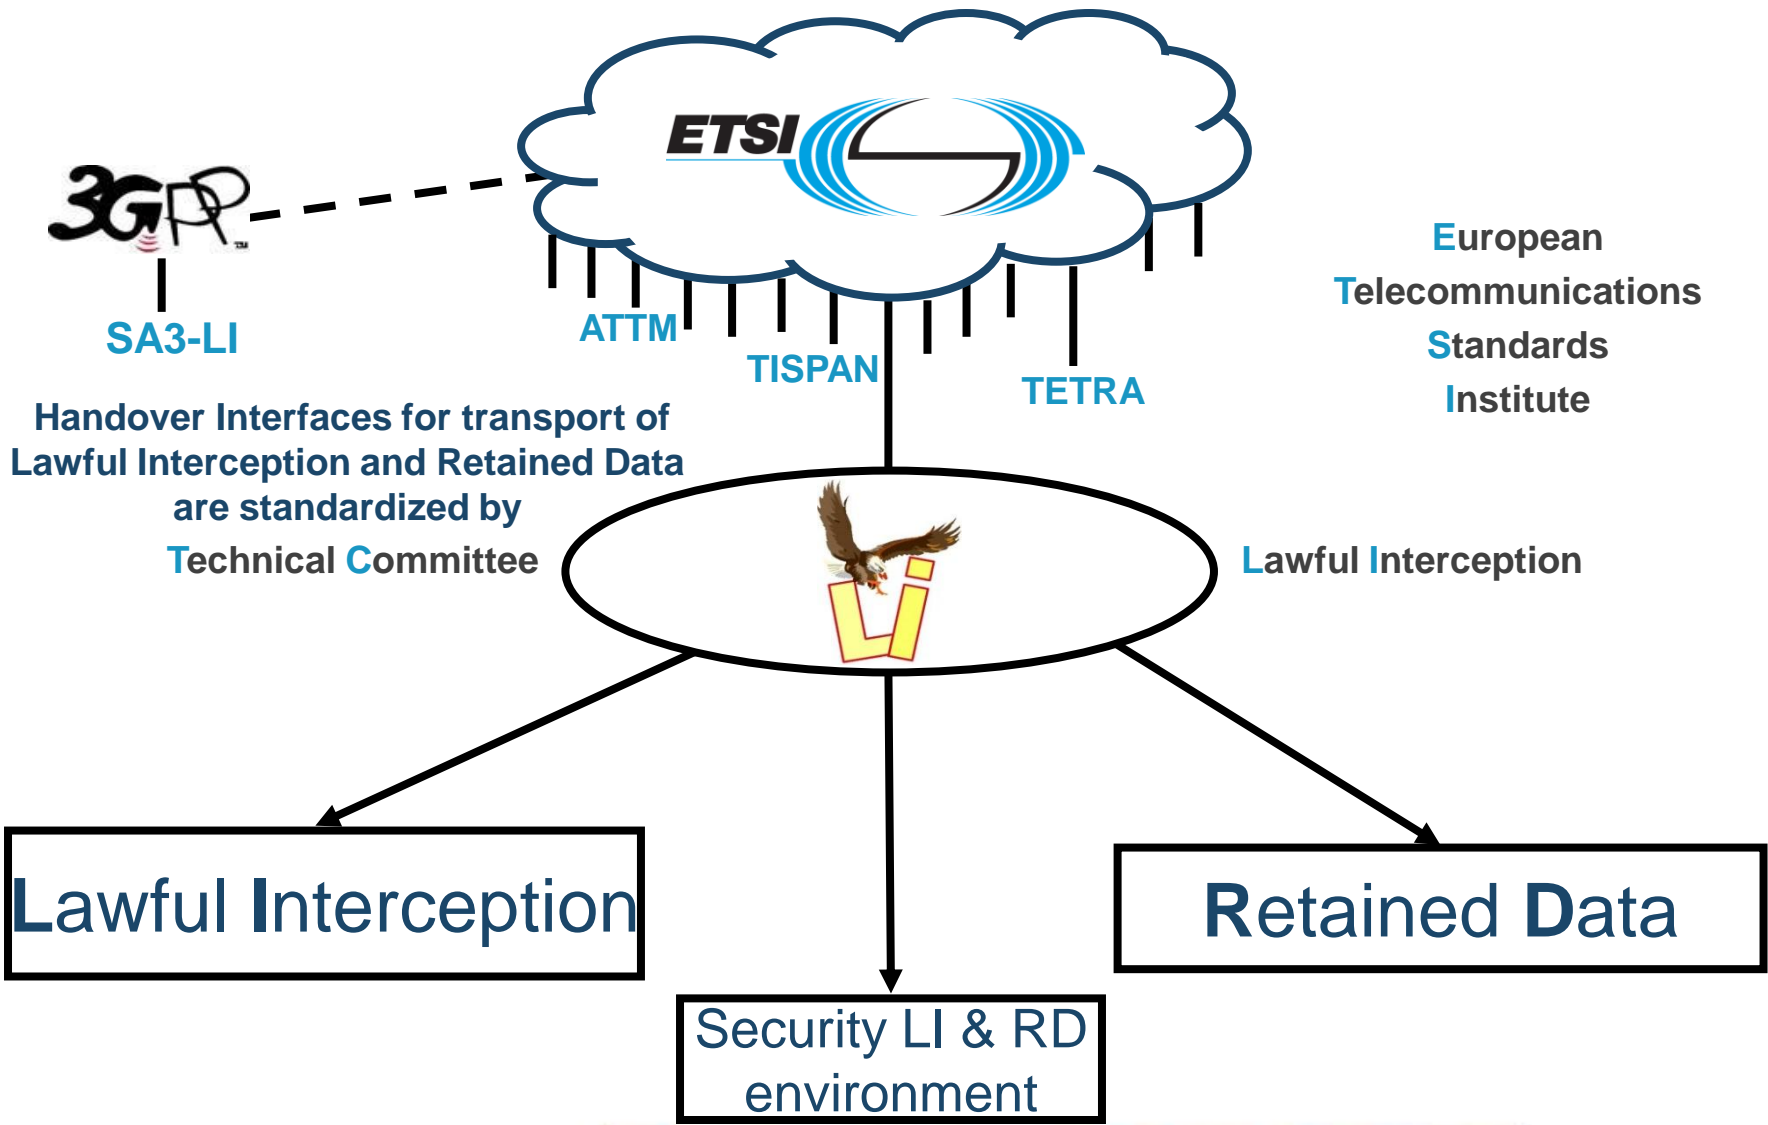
3GPP

ETSI

SA3-LI

ATTM

TISPAN

TETRA

European Telecommunications Standards Institute

Handover Interfaces for transport of Lawful Interception and Retained Data are standardized by Technical Committee

LI

Lawful Interception

Lawful Interception

Security LI & RD environment

Retained Data